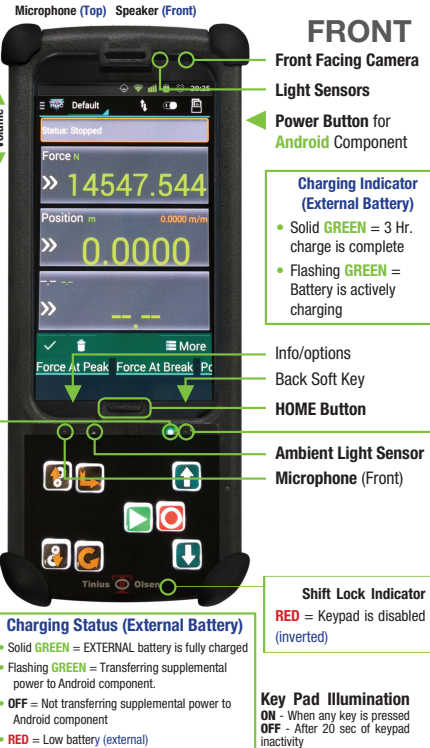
Microphone (Top) Speaker (Front)

FRONT

Front Facing Camera

Light Sensors

Power Button for Android Component

Volume

20:25

Default

Status: Stopped

Force N

» 14547.544

Position m

0.0000 m/m

» 0.0000

-- --

» --.--

More

Force At Peak Force At Break Po

Charging Indicator (External Battery)

• Solid GREEN = 3 Hr. charge is complete

• Flashing GREEN = Battery is actively charging

Info/options

Back Soft Key

HOME Button

Ambient Light Sensor

Microphone (Front)

Tinius Olsen

Shift Lock Indicator

RED = Keypad is disabled (inverted)

Charging Status (External Battery)

• Solid GREEN = EXTERNAL battery is fully charged

• Flashing GREEN = Transferring supplemental power to Android component.

• OFF = Not transferring supplemental power to Android component

• RED = Low battery (external)

Key Pad Illumination

ON - When any key is pressed

OFF - After 20 sec of keypad inactivity